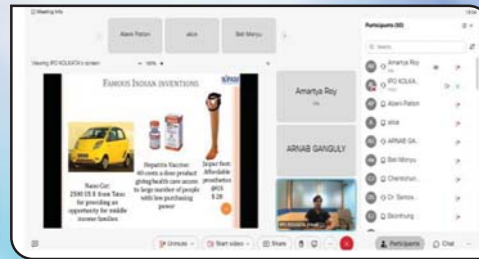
Meeting info

Alam Paton

alice

Beli Monyu

Viewing IPO KOLKATA's screen

FAMOUS INDIAN INVENTIONS

Nano Car: 2500 US $ from Tata for providing an opportunity for middle income families

Hepatitis Vaccine: 40 cents a dose product giving health care access to large number of people with low purchasing power

Jaipur foot: Affordable prosthetics gets $ 28

Amartya Roy

ARNAB GANGULY

Participants (50)

Amartya Roy

IPO KOLKATA

Alam Paton

alice

ARNAB GA...

Beli Monyu

Chandchur...

Dr. Santos...

Ekonthung

Unmute

Start video

Share

Participants

Chat